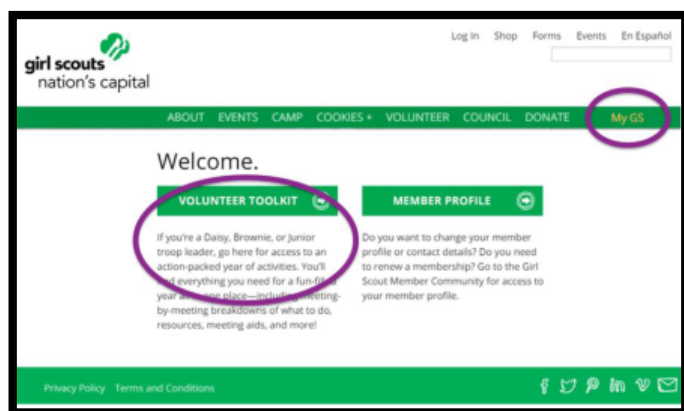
Log In Shop Forms Events En Español

girl scouts nation's capital

ABOUT EVENTS CAMP COOKIES + VOLUNTEER COUNCIL DONATE My GS

Welcome.

VOLUNTEER TOOLKIT

If you're a Daisy, Brownie, or Junior troop leader, go here for access to an action-packed year of activities. You'll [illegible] everything you need for a fun-fi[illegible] year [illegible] place—including meeting-by-meeting breakdowns of what to do, resources, meeting aids, and more!

MEMBER PROFILE

Do you want to change your member profile or contact details? Do you need to renew a membership? Go to the Girl Scout Member Community for access to your member profile.

Privacy Policy Terms and Conditions